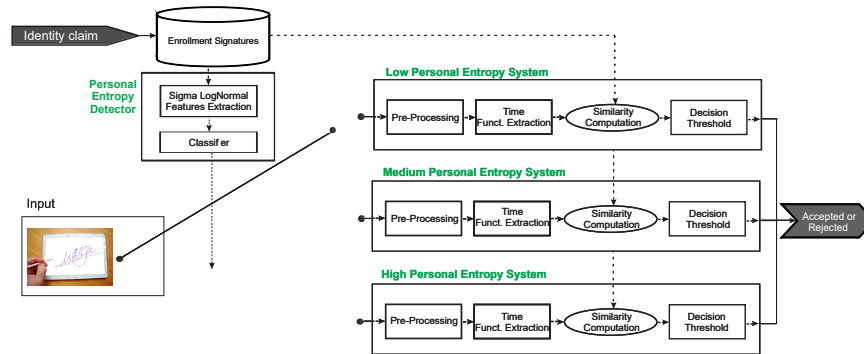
Identity claim

Enrollment Signatures

Personal Entropy Detector

Sigma LogNormal Features Extraction

Classif er

Input

Low Personal Entropy System

Pre-Processing

Time Funct. Extraction

Similarity Computation

Decision Threshold

Medium Personal Entropy System

Pre-Processing

Time Funct. Extraction

Similarity Computation

Decision Threshold

Accepted or Rejected

High Personal Entropy System

Pre-Processing

Time Funct. Extraction

Similarity Computation

Decision Threshold